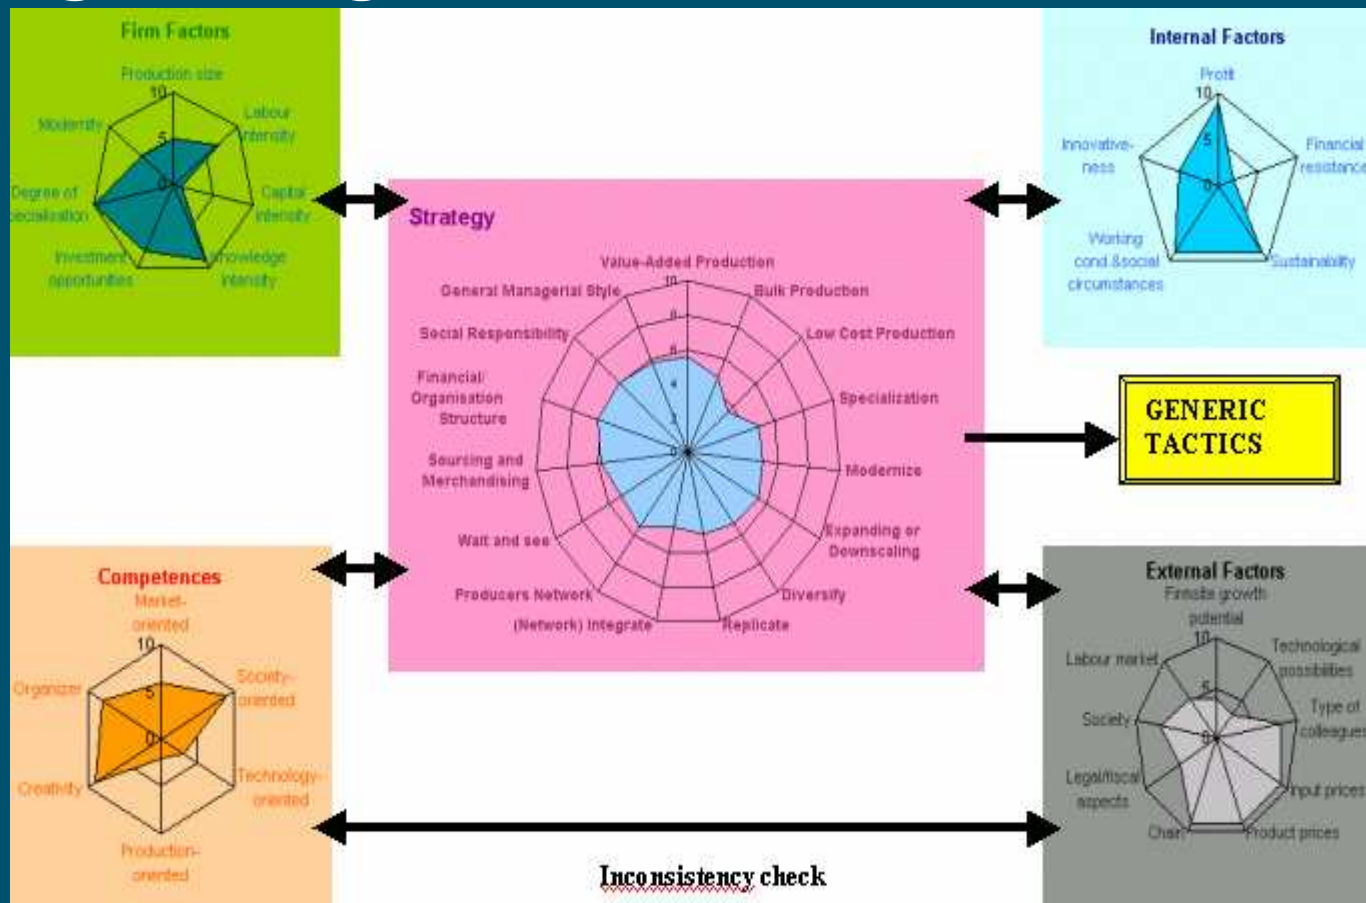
Firm Factors

Production size

10

5

0

Labour intensity

Capital intensity

Knowledge intensity

Investment opportunities

Degree of specialization

Modernity

Internal Factors

Profit

10

5

0

Financial resistance

Sustainability

Working cond.&social circumstances

Innovativeness

Strategy

Value-Added Production

Bulk Production

Low Cost Production

Specialization

Modernize

Expanding or Downscaling

Diversify

Replicate

(Network) Integrate

Producers Network

Wait and see

Sourcing and Merchandising

Financial/ Organisation Structure

Social Responsibility

General Managerial Style

10

8

6

4

2

0

GENERIC TACTICS

Competences

Market-oriented

10

5

0

Society-oriented

Technology-oriented

Production-oriented

Creativity

Organizer

External Factors

Finnsite growth potential

10

5

0

Technological possibilities

Type of colleagues

Input prices

Product prices

Chain

Legal/fiscal aspects

Society

Labour market

Inconsistency check